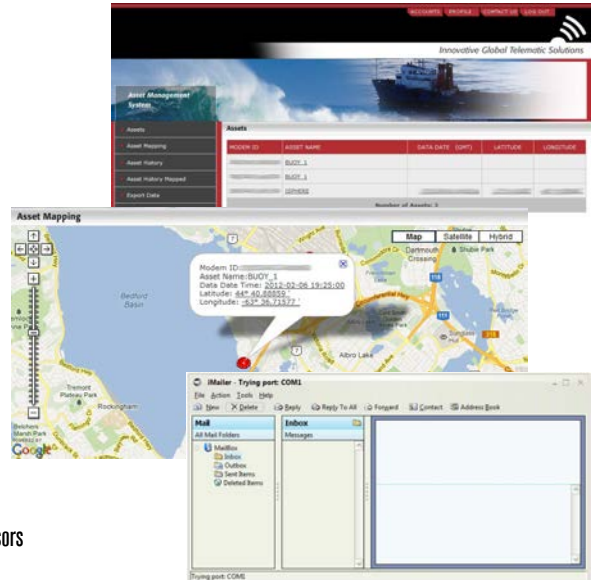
ACCOUNTS PROFILE CONTACT US LOG OUT

Innovative Global Telematic Solutions

Asset Management System

Assets

Asset Mapping

Asset History

Asset History Mapped

Export Data

Assets

| MODEM ID | ASSET NAME | DATA DATE (GMT) | LATITUDE | LONGITUDE |
|---|---|---|---|---|
| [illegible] | BUOY_1 | | | |
| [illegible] | BUOY_1 | | | |
| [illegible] | OSPHERE | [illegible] | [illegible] | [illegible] |

Number of Assets: 3

Asset Mapping

Map Satellite Hybrid

Modem ID:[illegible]
Asset Name:BUOY_1
Data Date Time: 2012-02-06 19:25:00
Latitude: 44° 40.88859'
Longitude: -63° 36.71577'

Bedford Basin

Dartmouth Crossing

Shubie Park

Albro Lake

Tremont Plateau Park

Rockingham

Sullivans Pond

Google

iMailer - Trying port: COM1

File Action Tools Help

New Delete Reply Reply To All Forward Contact Address Book

Mail

All Mail Folders

Mailbox
Inbox
Outbox
Sent Items
Deleted Items

Inbox

Messages

Trying port: COM1

sors